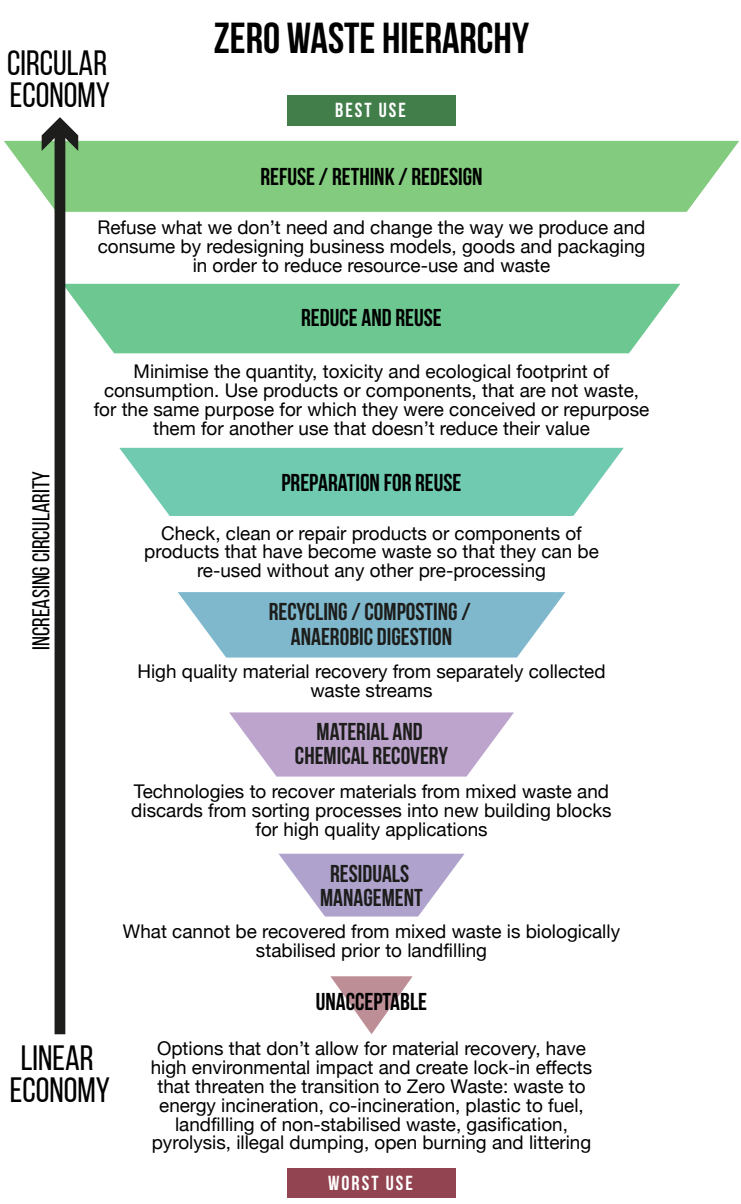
ZERO WASTE HIERARCHY

CIRCULAR ECONOMY

BEST USE

REFUSE / RETHINK / REDESIGN

Refuse what we don't need and change the way we produce and consume by redesigning business models, goods and packaging in order to reduce resource-use and waste

REDUCE AND REUSE

Minimise the quantity, toxicity and ecological footprint of consumption. Use products or components, that are not waste, for the same purpose for which they were conceived or repurpose them for another use that doesn't reduce their value

PREPARATION FOR REUSE

Check, clean or repair products or components of products that have become waste so that they can be re-used without any other pre-processing

RECYCLING / COMPOSTING / ANAEROBIC DIGESTION

High quality material recovery from separately collected waste streams

MATERIAL AND CHEMICAL RECOVERY

Technologies to recover materials from mixed waste and discards from sorting processes into new building blocks for high quality applications

RESIDUALS MANAGEMENT

What cannot be recovered from mixed waste is biologically stabilised prior to landfilling

UNACCEPTABLE

Options that don't allow for material recovery, have high environmental impact and create lock-in effects that threaten the transition to Zero Waste: waste to energy incineration, co-incineration, plastic to fuel, landfilling of non-stabilised waste, gasification, pyrolysis, illegal dumping, open burning and littering

INCREASING CIRCULARITY

LINEAR ECONOMY

WORST USE